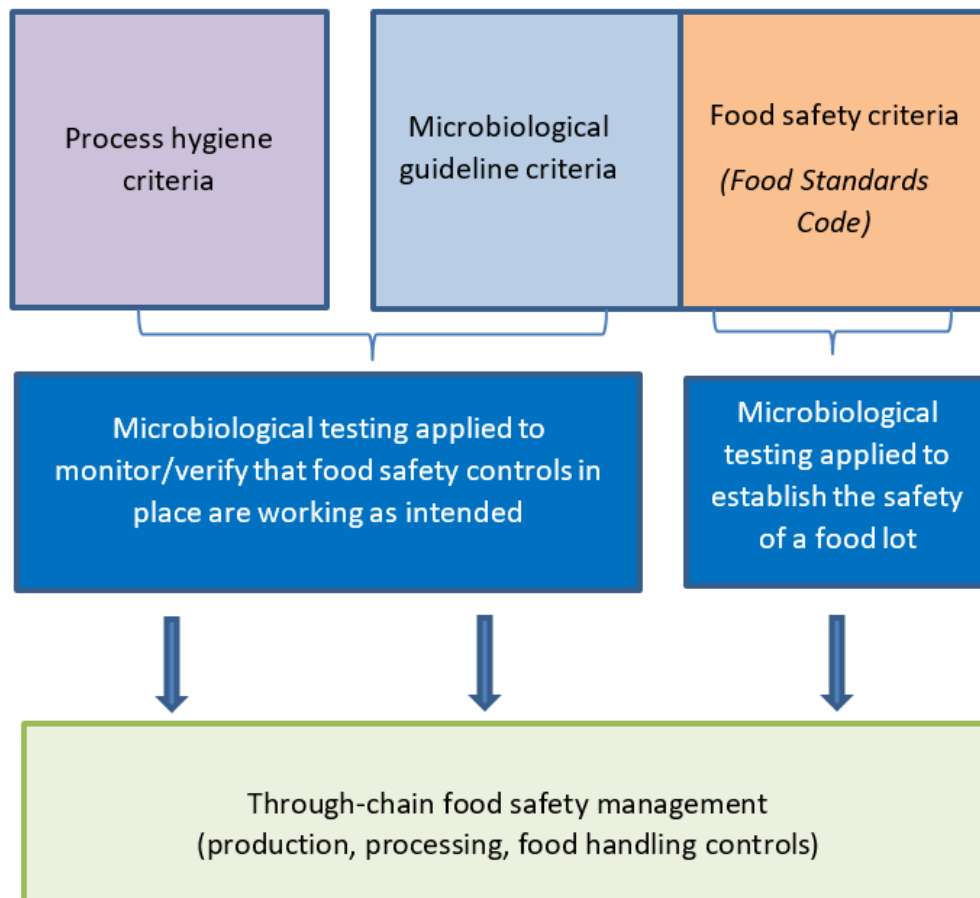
Process hygiene criteria

Microbiological guideline criteria

Food safety criteria

(Food Standards Code)

Microbiological testing applied to monitor/verify that food safety controls in place are working as intended

Microbiological testing applied to establish the safety of a food lot

Through-chain food safety management (production, processing, food handling controls)